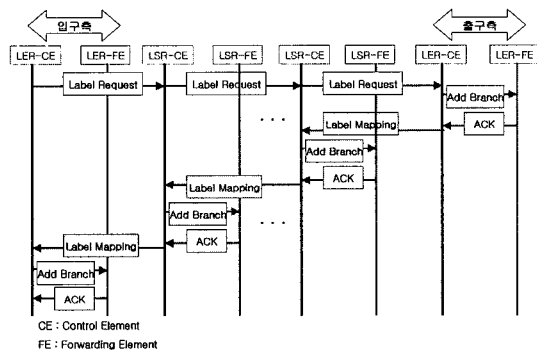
입구측

출구측

LER-CE
LER-FE
LSR-CE
LSR-FE
LSR-CE
LSR-FE
LER-CE
LER-FE

Label Request
Label Request
Label Request
Add Branch
ACK
Label Mapping
Add Branch
ACK
Label Mapping
Add Branch
ACK
Label Mapping
Add Branch
ACK

. . .
. . .

CE : Control Element
FE : Forwarding Element